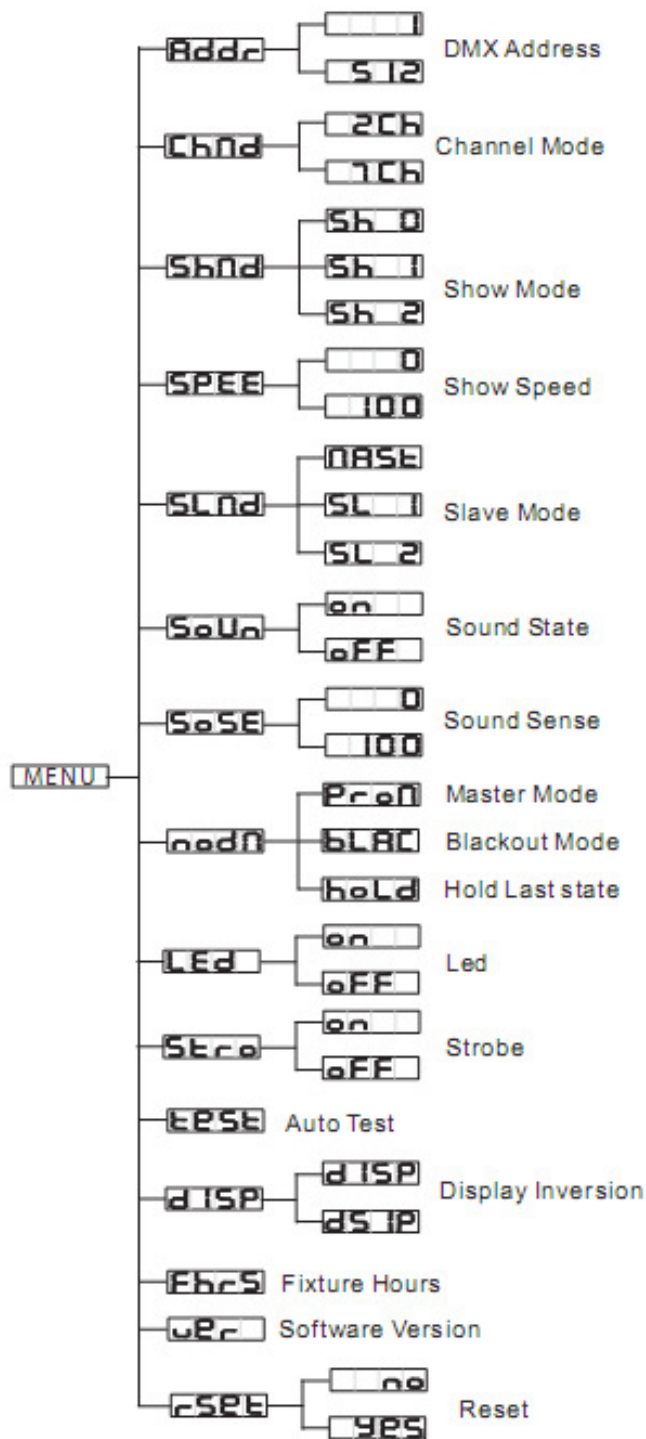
MENU

Addr
1
512
DMX Address

ChNd
2Ch
7Ch
Channel Mode

ShNd
Sh 0
Sh 1
Sh 2
Show Mode

SPEE
0
100
Show Speed

SLNd
NASt
SL 1
SL 2
Slave Mode

SoUn
on
oFF
Sound State

SoSE
0
100
Sound Sense

nodN
ProN
Master Mode
bLAC
Blackout Mode
hoLd
Hold Last state

LEd
on
oFF
Led

Stro
on
oFF
Strobe

tESt
Auto Test

dISP
dISP
dSIP
Display Inversion

FhrS
Fixture Hours

uEr
Software Version

rSEt
no
yES
Reset